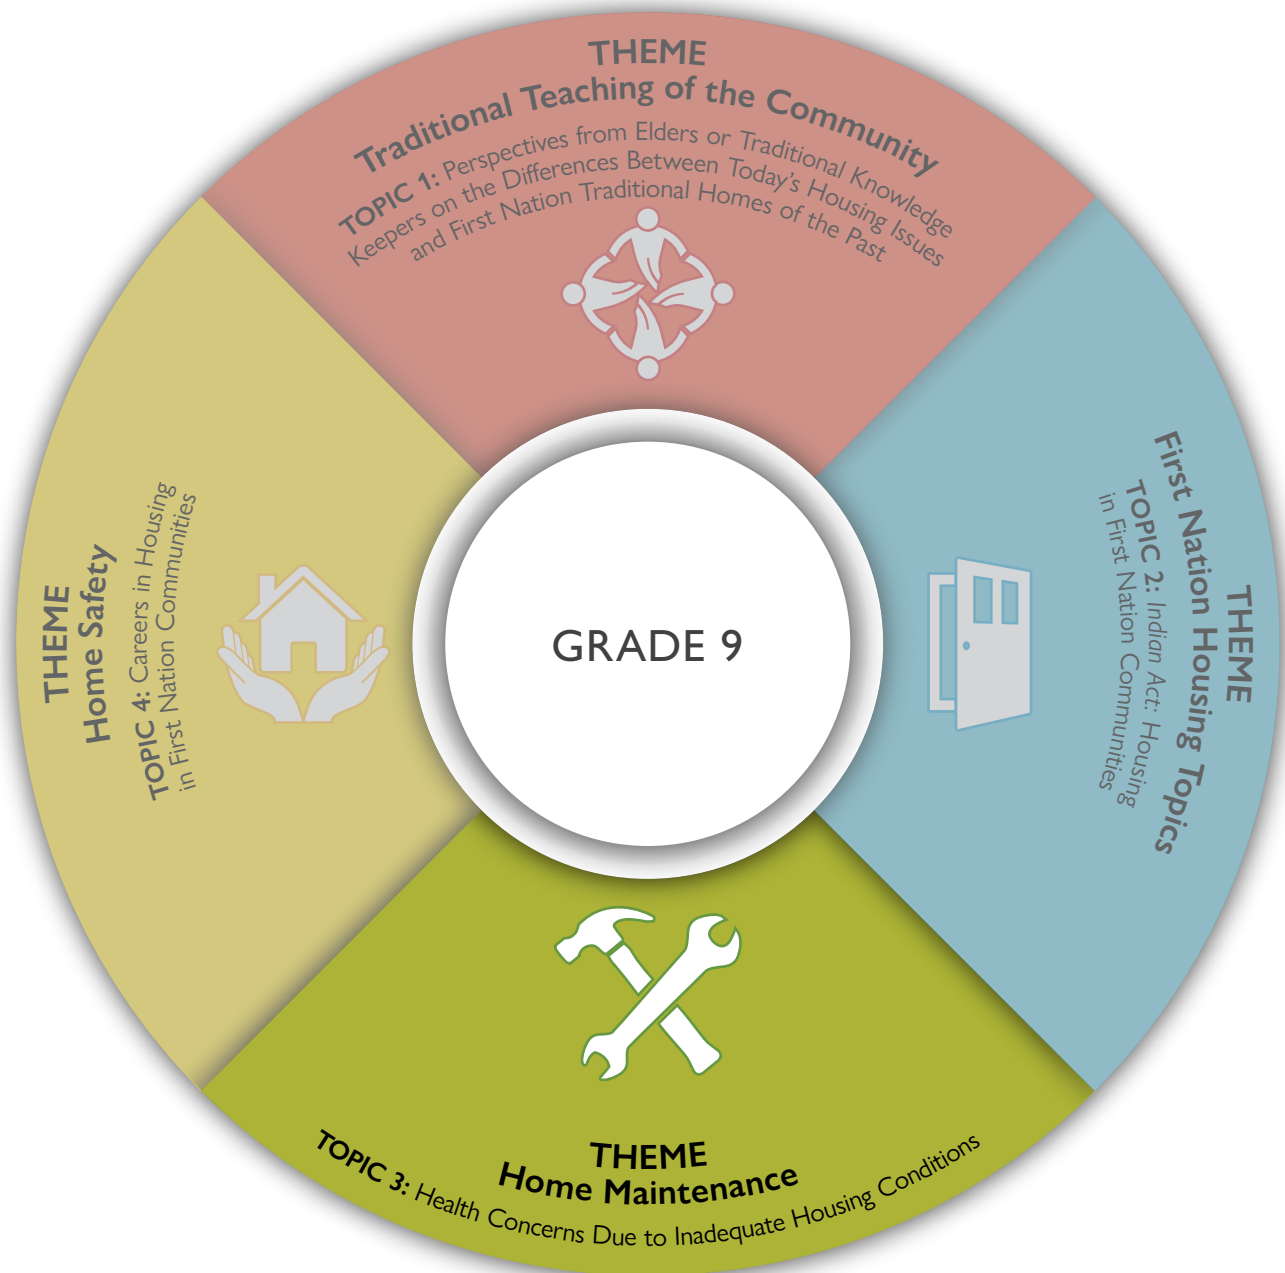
THEME
Traditional Teaching of the Community
TOPIC 1: Perspectives from Elders or Traditional Knowledge Keepers on the Differences Between Today's Housing Issues and First Nation Traditional Homes of the Past

THEME
First Nation Housing Topics
TOPIC 2: Indian Act: Housing in First Nation Communities

GRADE 9

THEME
Home Safety
TOPIC 4: Careers in Housing in First Nation Communities

THEME
Home Maintenance
TOPIC 3: Health Concerns Due to Inadequate Housing Conditions